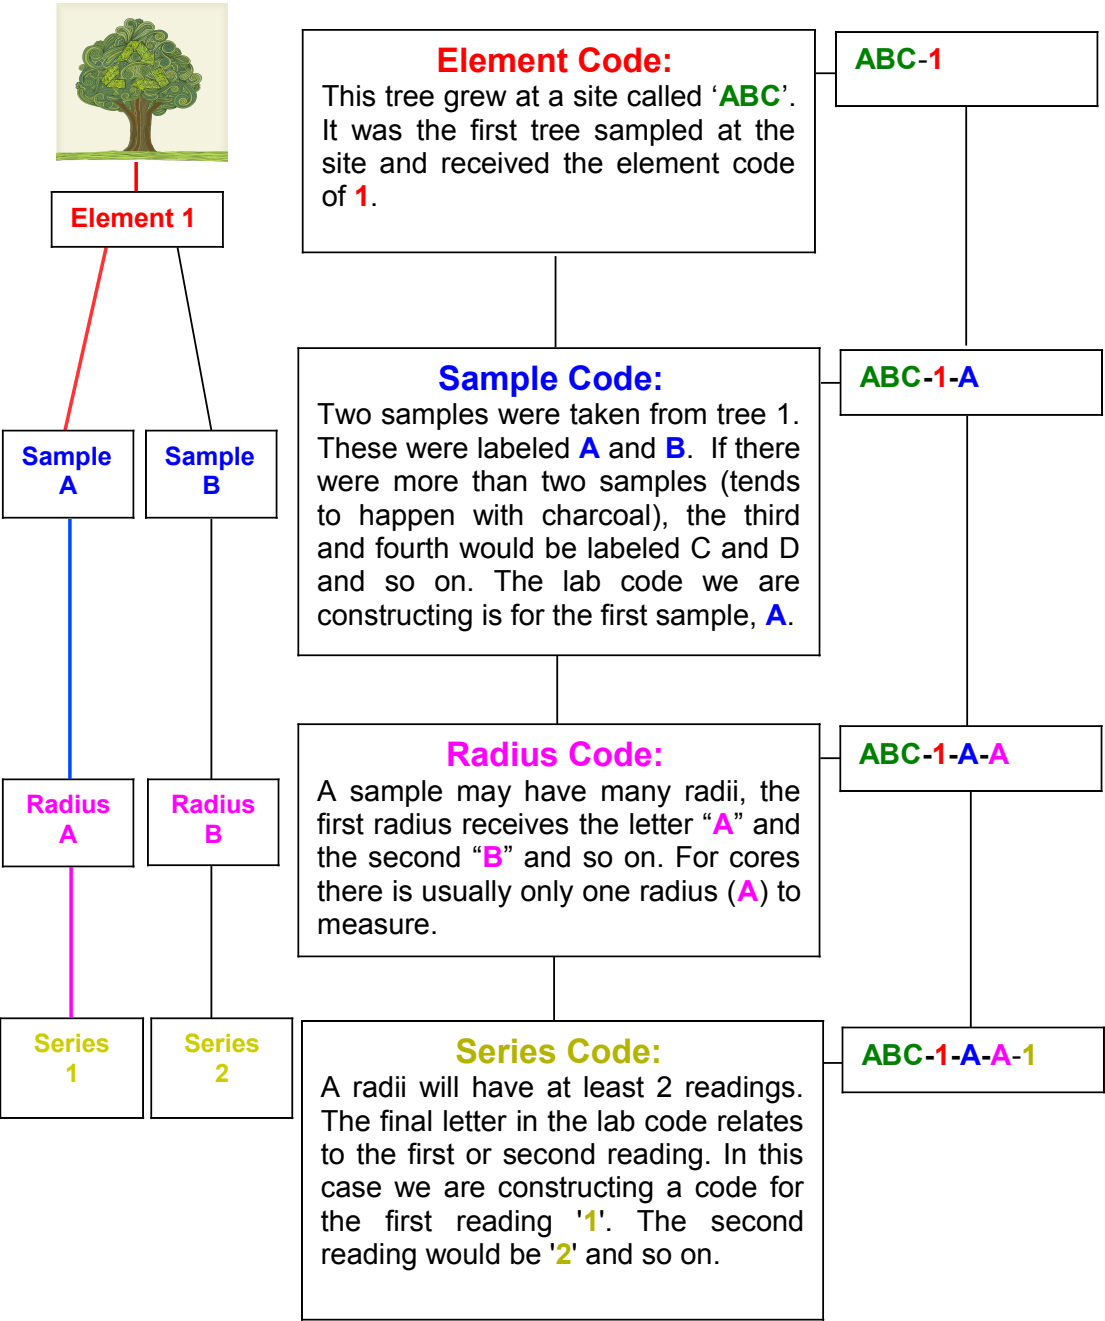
Element 1

Sample A

Sample B

Radius A

Radius B

Series 1

Series 2

Element Code:
This tree grew at a site called ‘ABC’. It was the first tree sampled at the site and received the element code of 1.

ABC-1

Sample Code:
Two samples were taken from tree 1. These were labeled A and B. If there were more than two samples (tends to happen with charcoal), the third and fourth would be labeled C and D and so on. The lab code we are constructing is for the first sample, A.

ABC-1-A

Radius Code:
A sample may have many radii, the first radius receives the letter “A” and the second “B” and so on. For cores there is usually only one radius (A) to measure.

ABC-1-A-A

Series Code:
A radii will have at least 2 readings. The final letter in the lab code relates to the first or second reading. In this case we are constructing a code for the first reading '1'. The second reading would be '2' and so on.

ABC-1-A-A-1